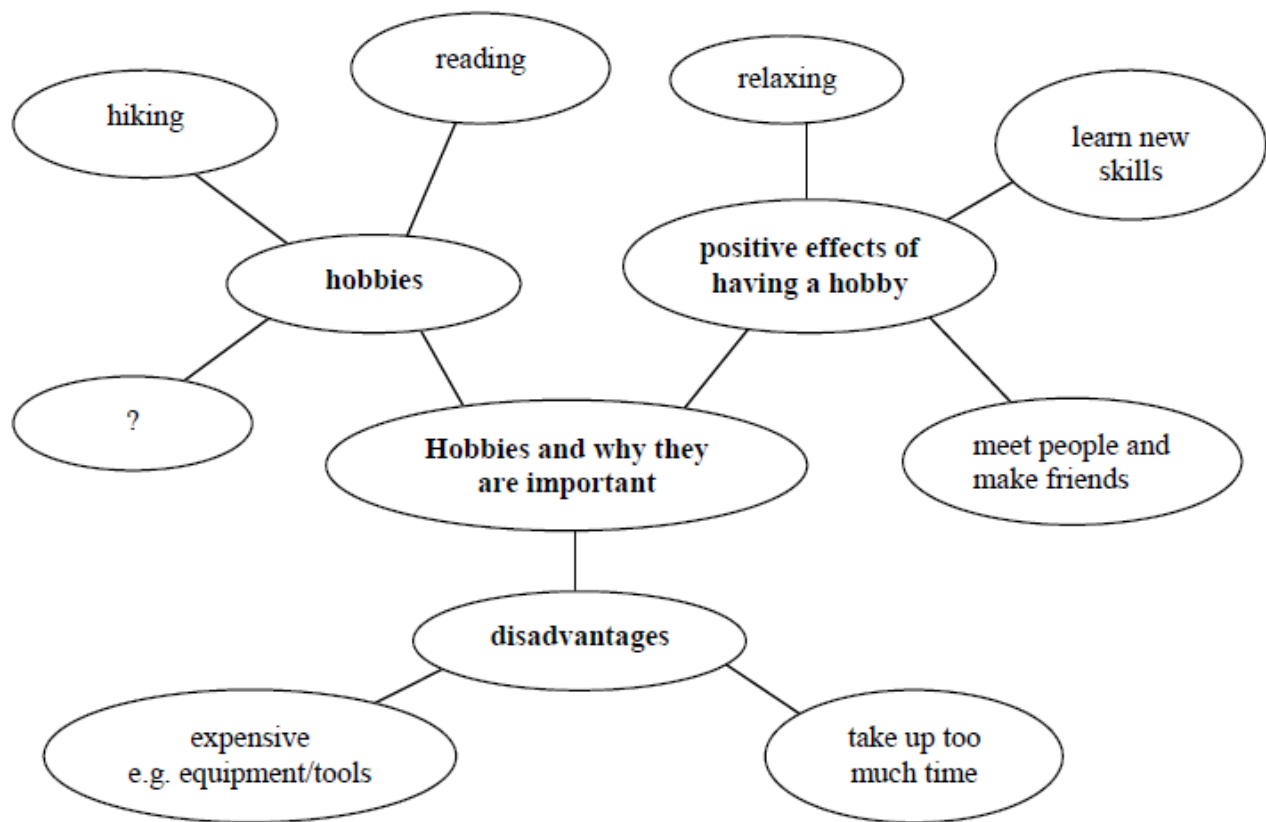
reading

hiking

relaxing

learn new skills

hobbies

positive effects of having a hobby

?

Hobbies and why they are important

meet people and make friends

disadvantages

expensive e.g. equipment/tools

take up too much time